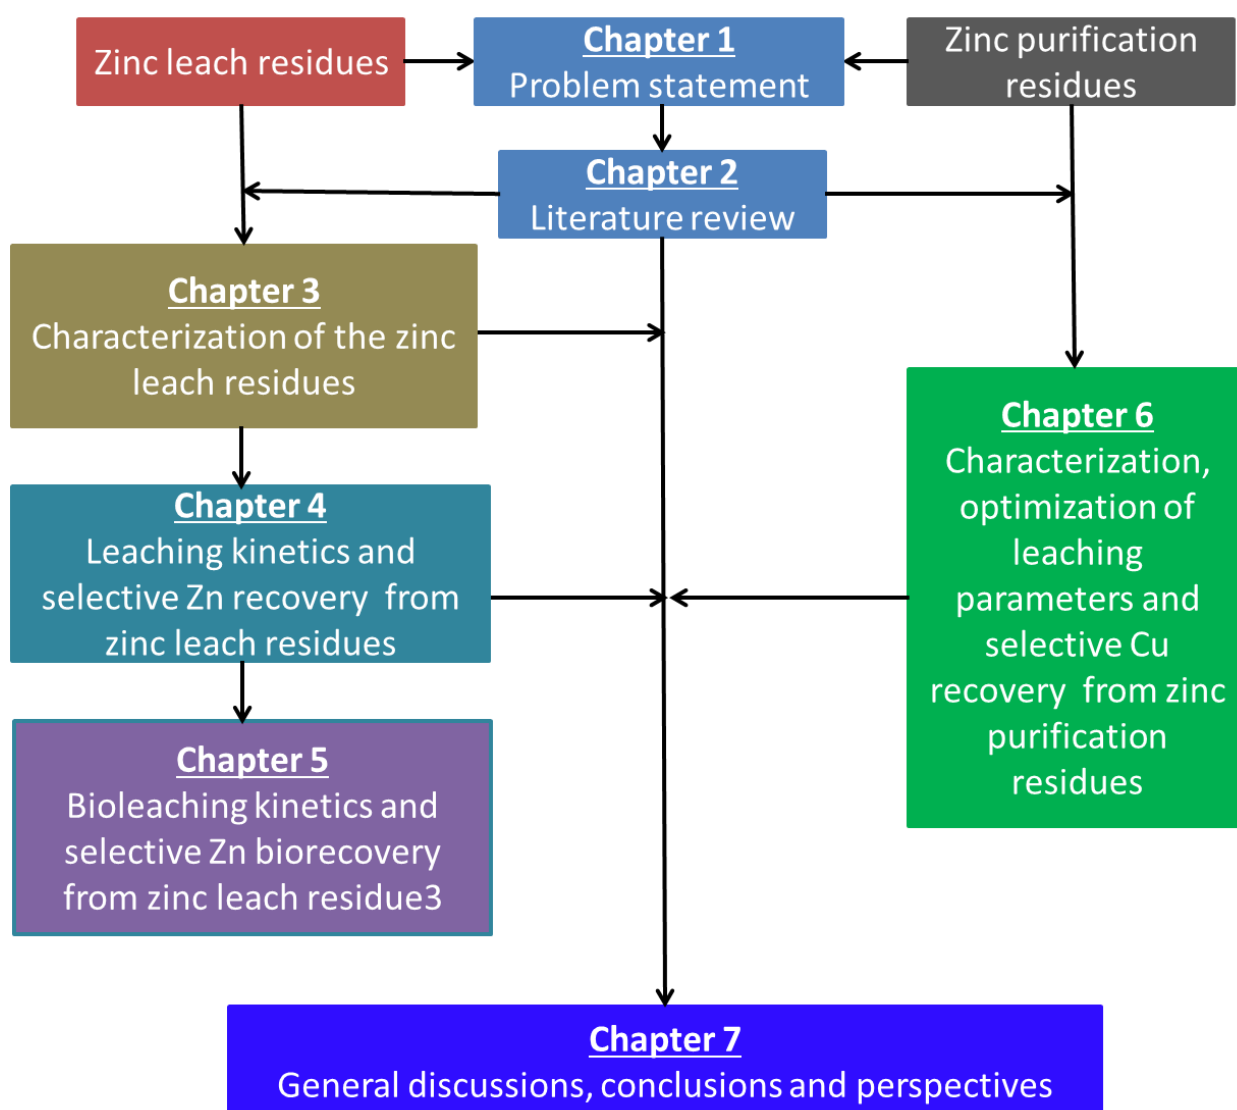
Zinc leach residues

Chapter 1
Problem statement

Zinc purification residues

Chapter 2
Literature review

Chapter 3
Characterization of the zinc leach residues

Chapter 6
Characterization, optimization of leaching parameters and selective Cu recovery from zinc purification residues

Chapter 4
Leaching kinetics and selective Zn recovery from zinc leach residues

Chapter 5
Bioleaching kinetics and selective Zn biorecovery from zinc leach residue3

Chapter 7
General discussions, conclusions and perspectives